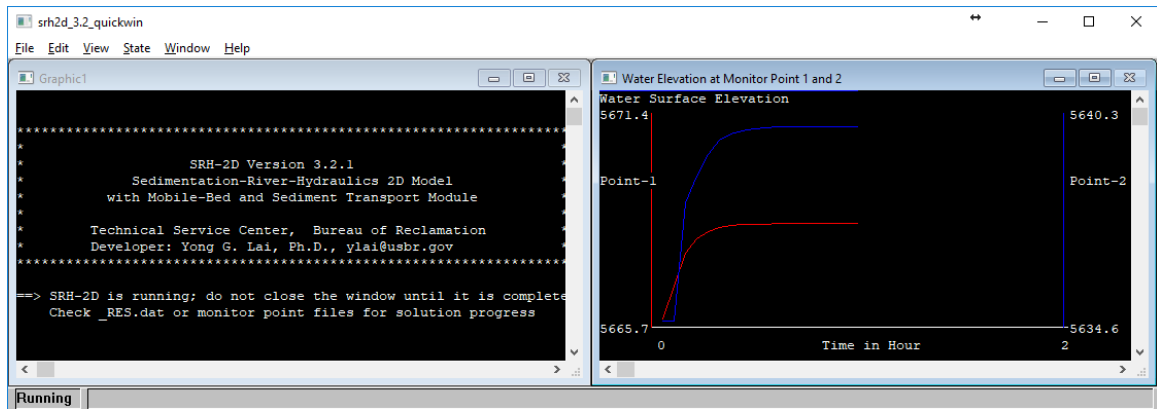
srh2d_3.2_quickwin

File Edit View State Window Help

Graphic1

**************************************************************
*
* SRH-2D Version 3.2.1 *
* Sedimentation-River-Hydraulics 2D Model *
* with Mobile-Bed and Sediment Transport Module *
*
* Technical Service Center, Bureau of Reclamation *
* Developer: Yong G. Lai, Ph.D., ylai@usbr.gov *
**************************************************************

==> SRH-2D is running; do not close the window until it is complete
Check _RES.dat or monitor point files for solution progress

Water Elevation at Monitor Point 1 and 2

Water Surface Elevation

5671.4

5640.3

Point-1

Point-2

5665.7

5634.6

0

Time in Hour

2

Running